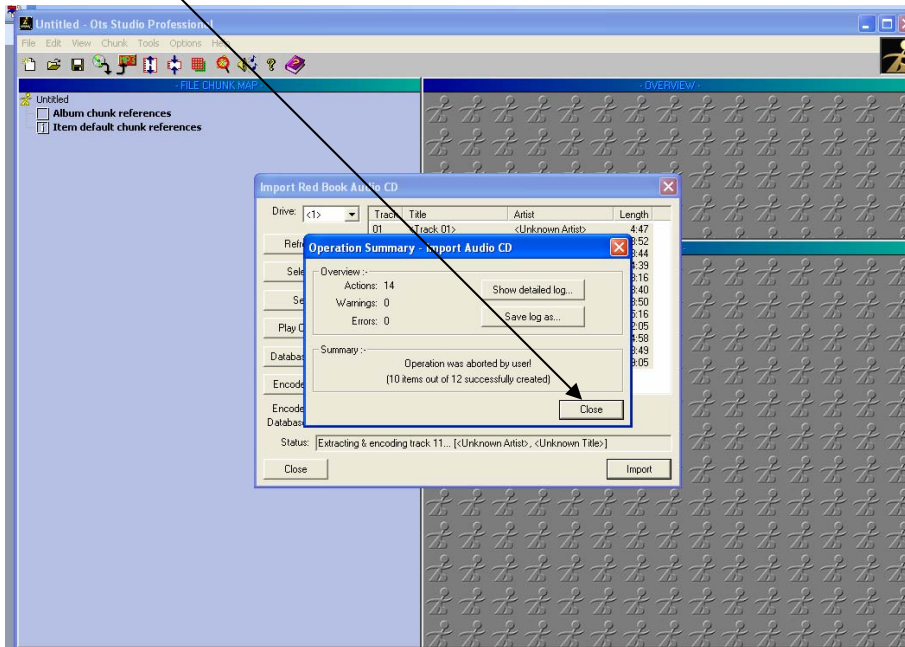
Untitled - Ots Studio Professional

File Edit View Chunk Tools Options He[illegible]

- FILE CHUNK MAP -

Untitled
Album chunk references
Item default chunk references

- OVERVIEW -

Import Red Book Audio CD

Drive: <1>

| Track | Title | Artist | Length |
|---|---|---|---|
| 01 | <Track 01> | <Unknown Artist> | 4:47 |
| | | | 3:52 |
| | | | 3:44 |
| | | | 3:39 |
| | | | 3:16 |
| | | | 3:40 |
| | | | 3:50 |
| | | | 5:16 |
| | | | 2:05 |
| | | | 4:58 |
| | | | 3:49 |
| | | | 3:05 |

Refr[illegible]
Sele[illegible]
Se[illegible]
Play C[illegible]
Databa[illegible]
Encode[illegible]
Encode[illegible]
Databa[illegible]

Operation Summary - Import Audio CD

Overview :-
Actions: 14
Warnings: 0
Errors: 0

Show detailed log...
Save log as...

Summary :-
Operation was aborted by user!
(10 items out of 12 successfully created)

Close

Status: Extracting & encoding track 11... [<Unknown Artist>, <Unknown Title>]

Close
Import